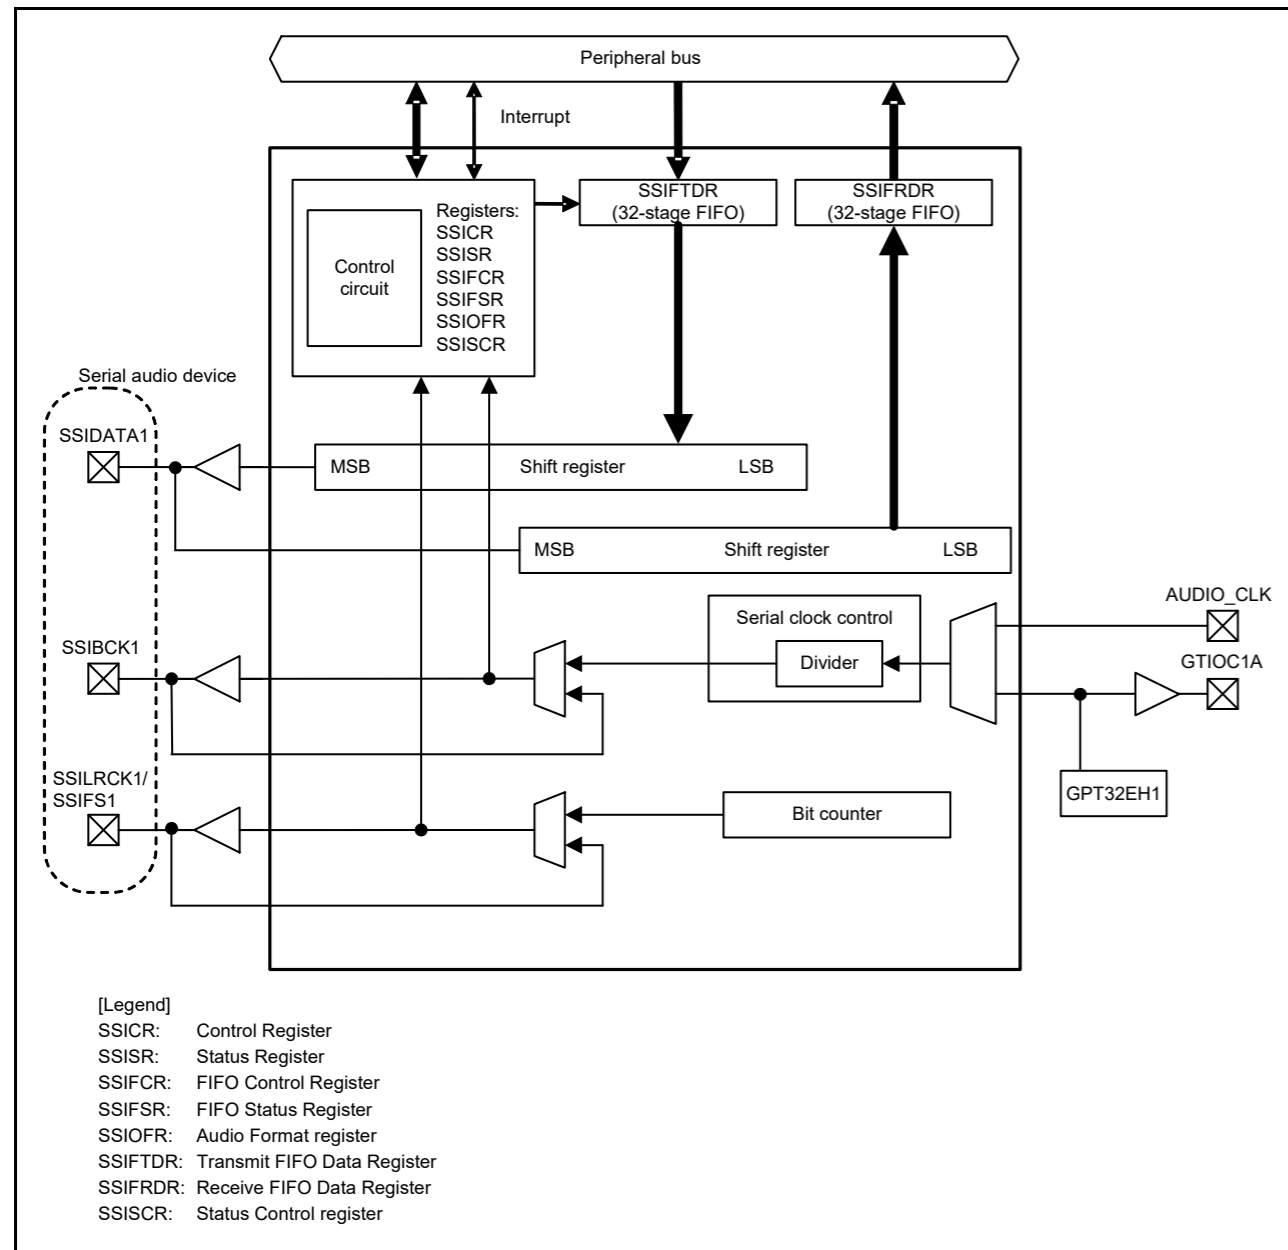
Peripheral bus

Interrupt

Control circuit

Registers:
SSICR
SSISR
SSIFCR
SSIFSR
SSIOFR
SSISCR

SSIFTDR
(32-stage FIFO)

SSIFRDR
(32-stage FIFO)

Serial audio device

SSIDATA1

MSB Shift register LSB

MSB Shift register LSB

Serial clock control

Divider

AUDIO_CLK

GTIOC1A

SSIBCK1

SSILRCK1/
SSIFS1

Bit counter

GPT32EH1

[Legend]
SSICR: Control Register
SSISR: Status Register
SSIFCR: FIFO Control Register
SSIFSR: FIFO Status Register
SSIOFR: Audio Format register
SSIFTDR: Transmit FIFO Data Register
SSIFRDR: Receive FIFO Data Register
SSISCR: Status Control register